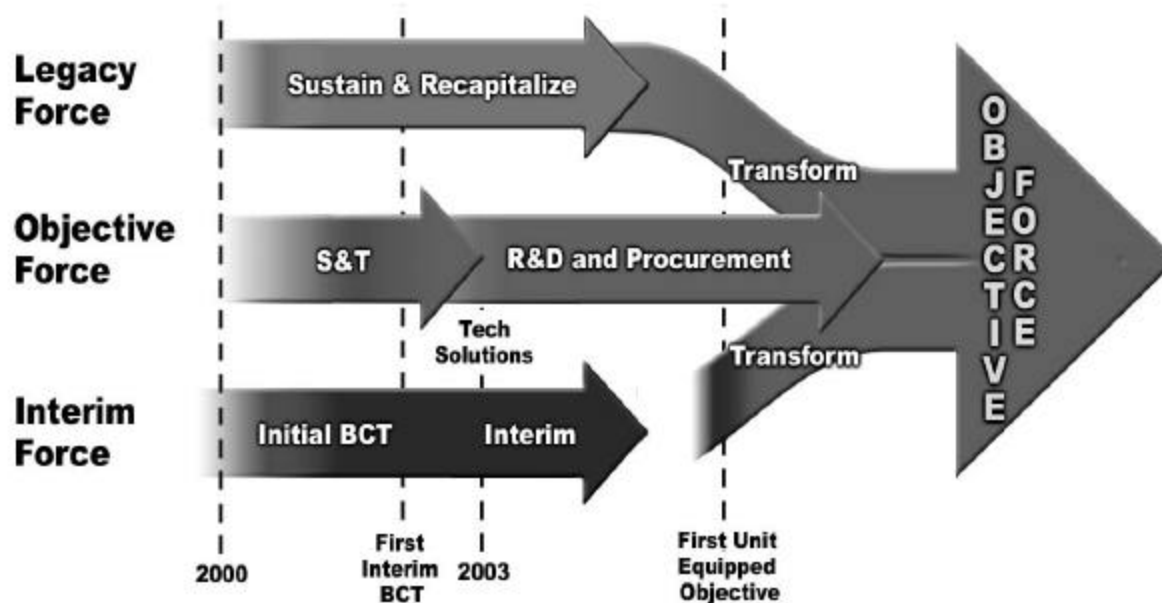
Legacy Force

Sustain & Recapitalize

Transform

Objective Force

S&T

R&D and Procurement

Tech Solutions

Transform

Interim Force

Initial BCT

Interim

OBJECTIVE FORCE

2000

First Interim BCT

2003

First Unit Equipped Objective